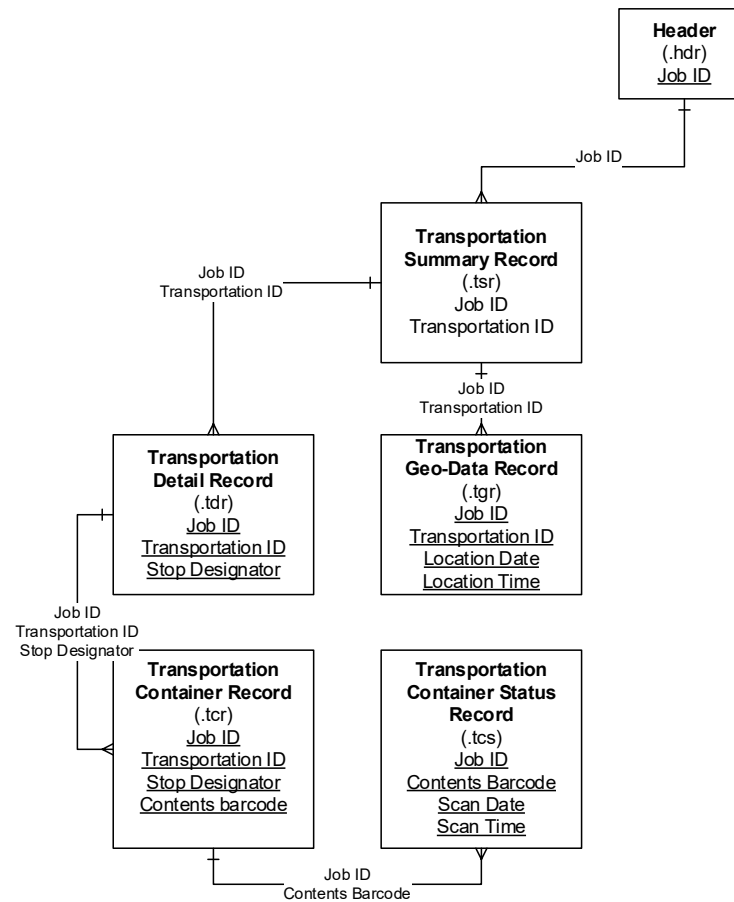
Header
(.hdr)
Job ID

Job ID

Job ID
Transportation ID

Transportation Summary Record
(.tsr)
Job ID
Transportation ID

Job ID
Transportation ID

Transportation Detail Record
(.tdr)
Job ID
Transportation ID
Stop Designator

Transportation Geo-Data Record
(.tgr)
Job ID
Transportation ID
Location Date
Location Time

Job ID
Transportation ID
Stop Designator

Transportation Container Record
(.tcr)
Job ID
Transportation ID
Stop Designator
Contents barcode

Transportation Container Status Record
(.tcs)
Job ID
Contents Barcode
Scan Date
Scan Time

Job ID
Contents Barcode